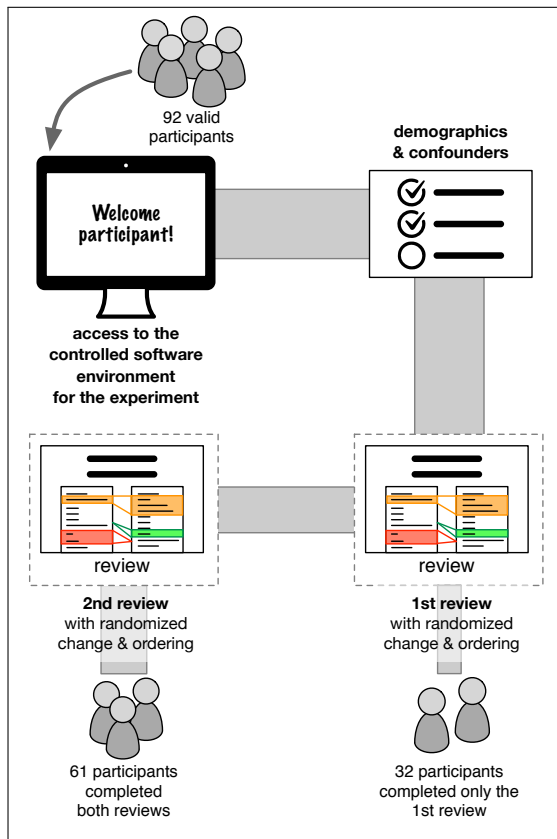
92 valid participants

demographics & confounders

Welcome participant!

access to the controlled software environment for the experiment

review

review

2nd review with randomized change & ordering

1st review with randomized change & ordering

61 participants completed both reviews

32 participants completed only the 1st review